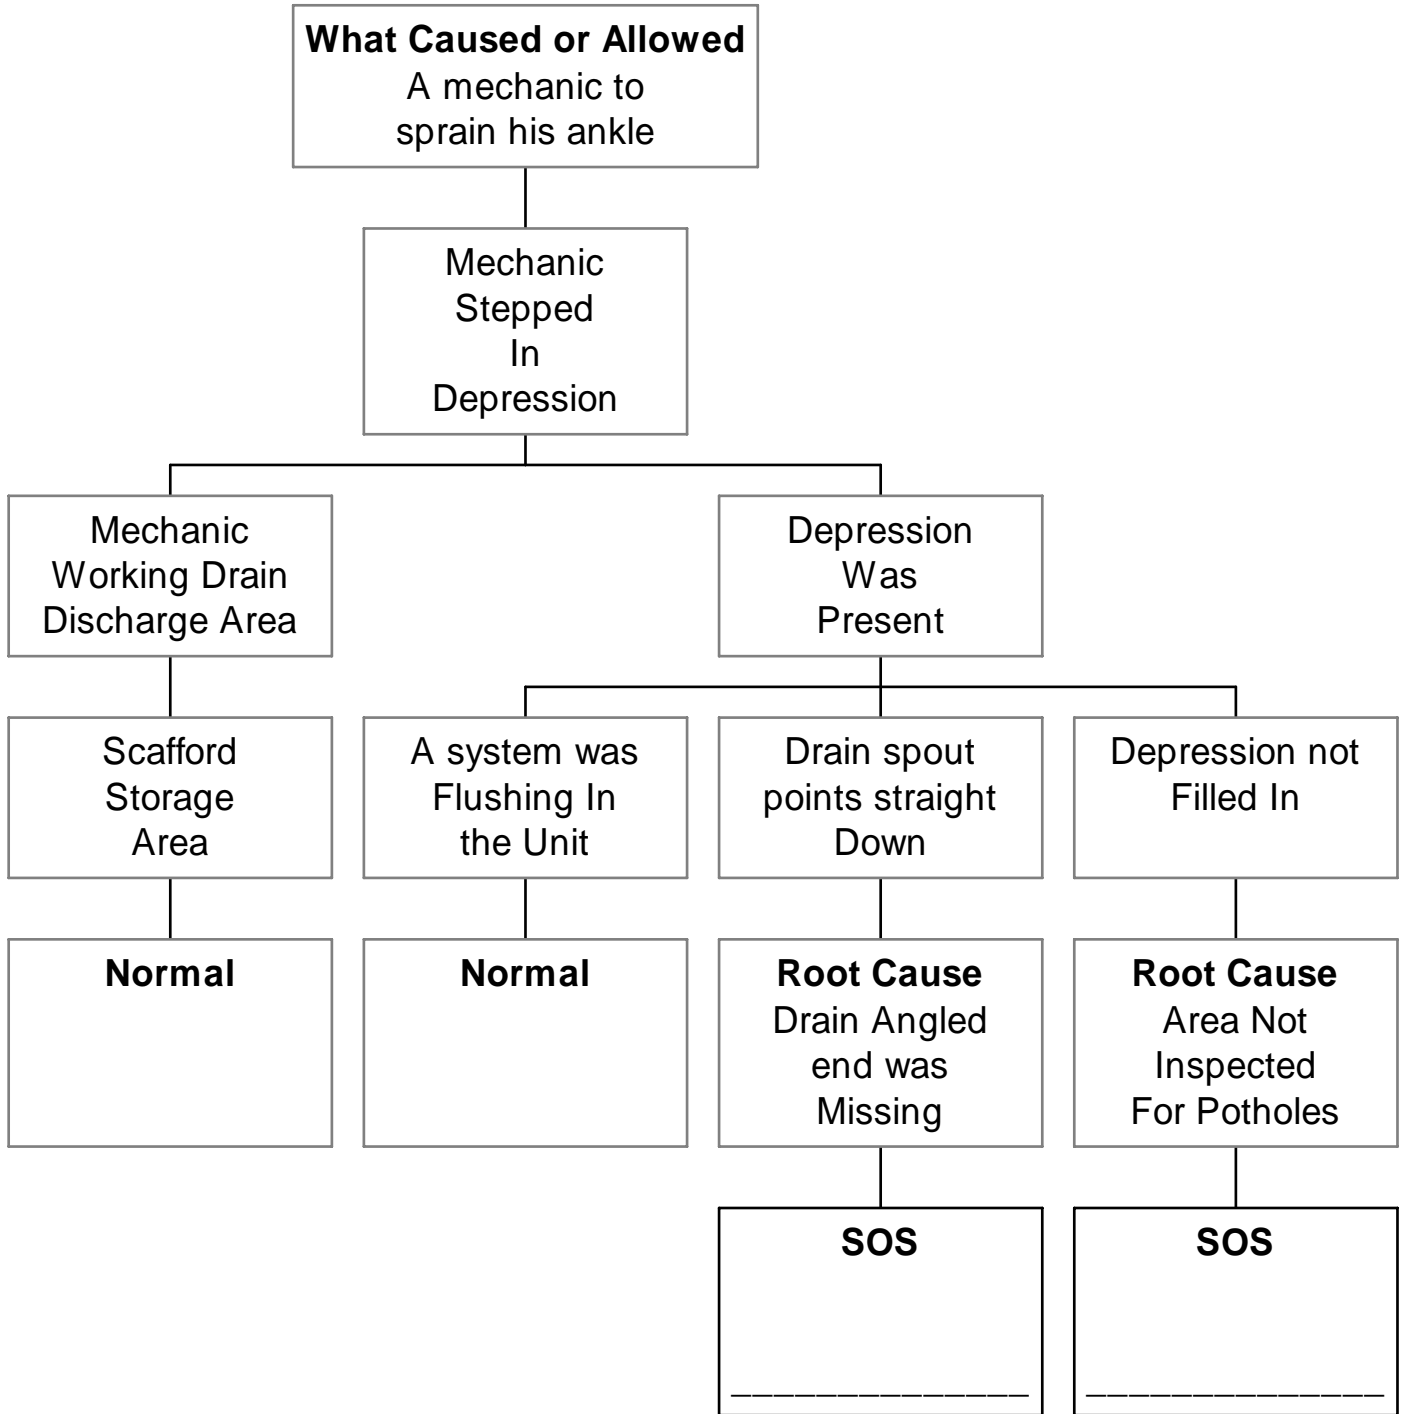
**What Caused or Allowed**
A mechanic to sprain his ankle

Mechanic Stepped In Depression

Mechanic Working Drain Discharge Area

Depression Was Present

Scafford Storage Area

A system was Flushing In the Unit

Drain spout points straight Down

Depression not Filled In

**Normal**

**Normal**

**Root Cause**
Drain Angled end was Missing

**Root Cause**
Area Not Inspected For Potholes

**SOS**
______________

**SOS**
______________